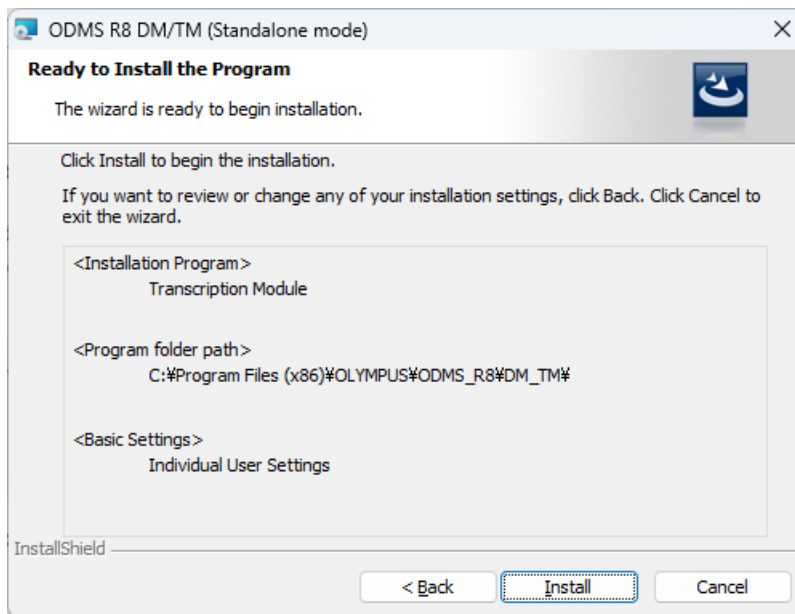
ODMS R8 DM/TM (Standalone mode)

Ready to Install the Program

The wizard is ready to begin installation.

Click Install to begin the installation.

If you want to review or change any of your installation settings, click Back. Click Cancel to exit the wizard.

<Installation Program>
Transcription Module

<Program folder path>
C:¥Program Files (x86)¥OLYMPUS¥ODMS_R8¥DM_TM¥

<Basic Settings>
Individual User Settings

InstallShield

< Back

Install

Cancel